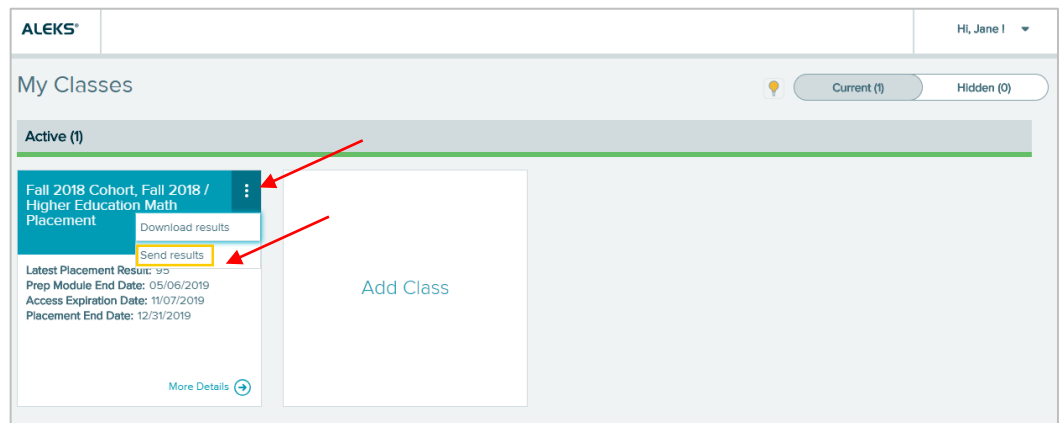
ALEKS®

Hi, Jane !

My Classes

Current (1)

Hidden (0)

Active (1)

Fall 2018 Cohort, Fall 2018 / Higher Education Math Placement

Download results

Send results

Latest Placement Result: 95
Prep Module End Date: 05/06/2019
Access Expiration Date: 11/07/2019
Placement End Date: 12/31/2019

More Details

Add Class